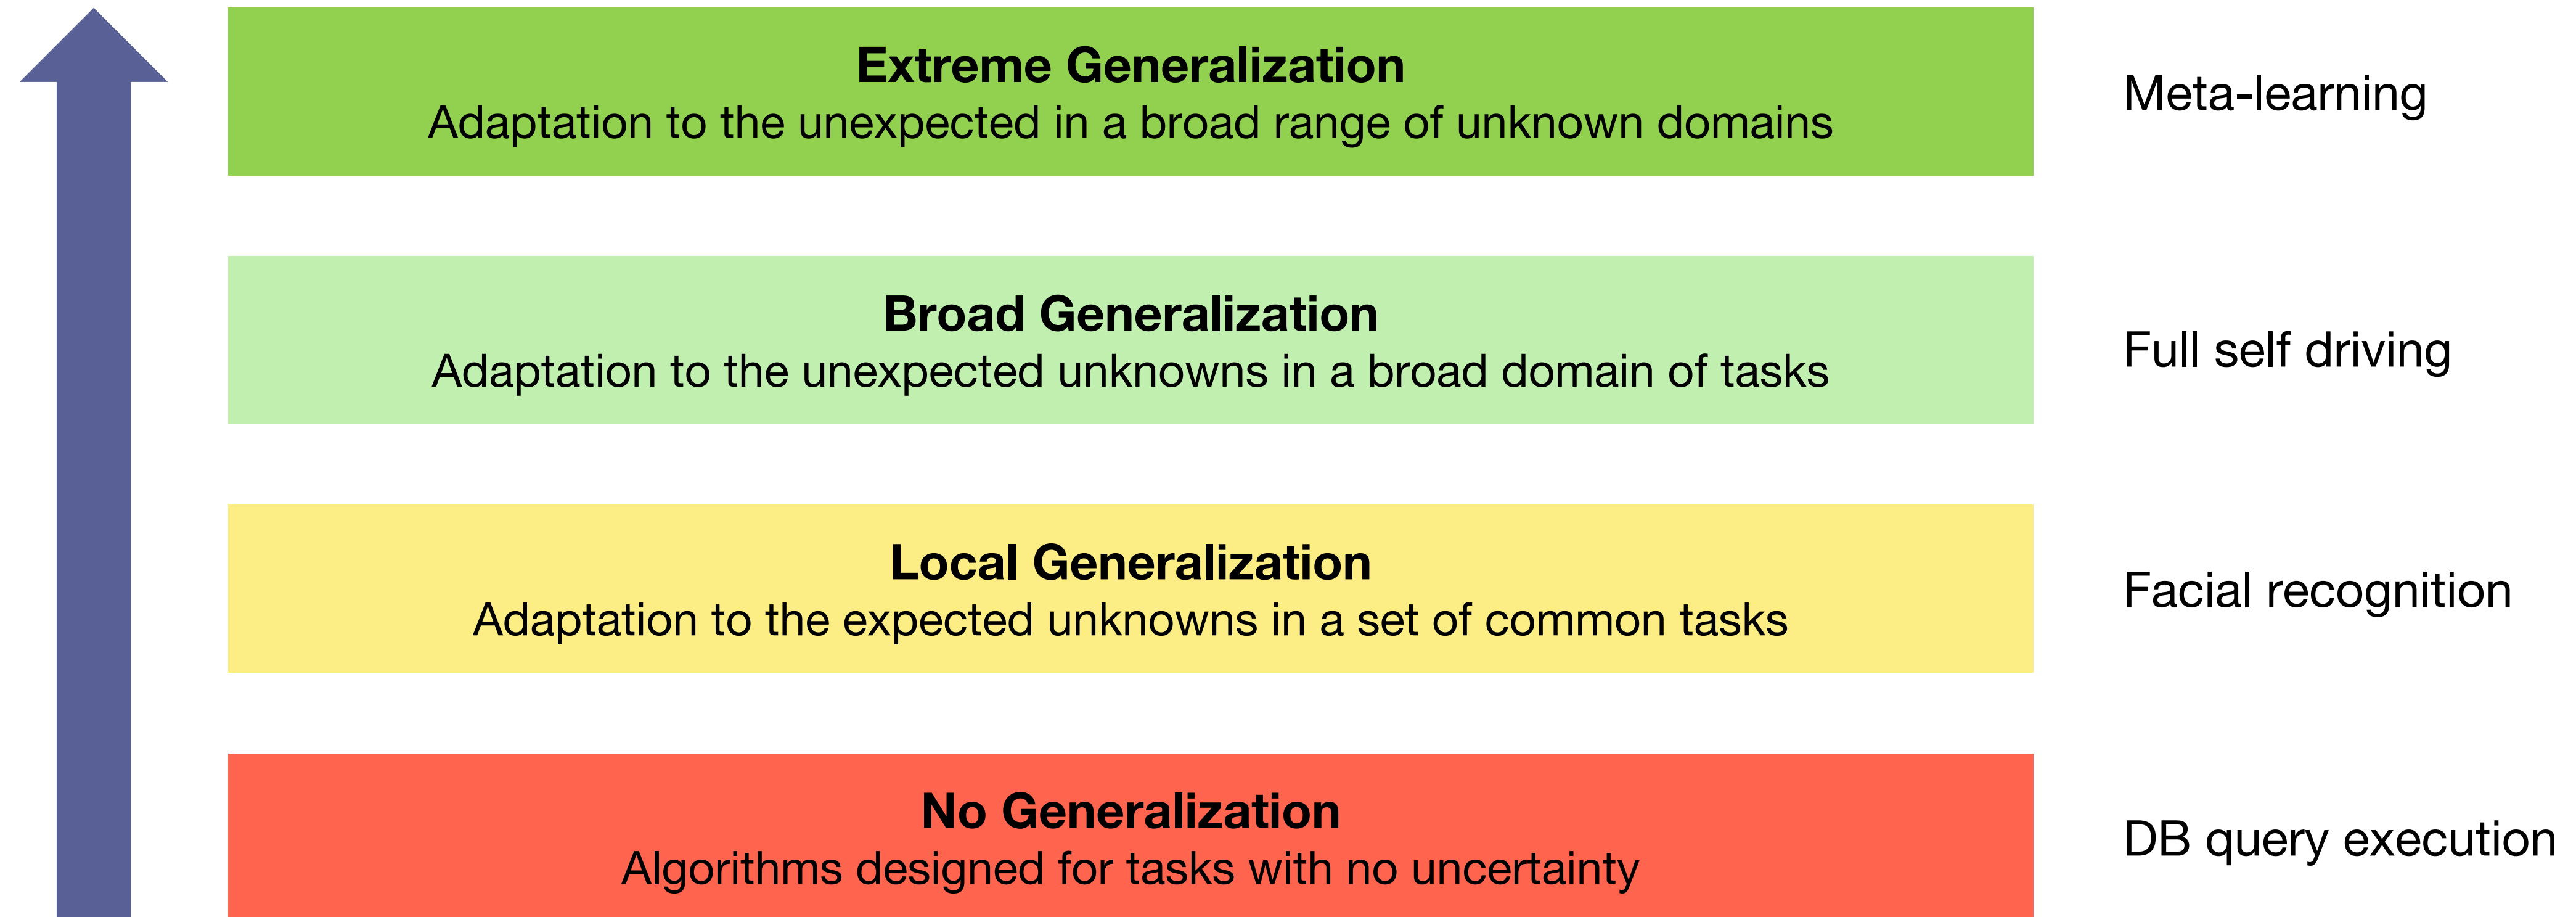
Extreme Generalization
Adaptation to the unexpected in a broad range of unknown domains

Meta-learning

Broad Generalization
Adaptation to the unexpected unknowns in a broad domain of tasks

Full self driving

Local Generalization
Adaptation to the expected unknowns in a set of common tasks

Facial recognition

No Generalization
Algorithms designed for tasks with no uncertainty

DB query execution